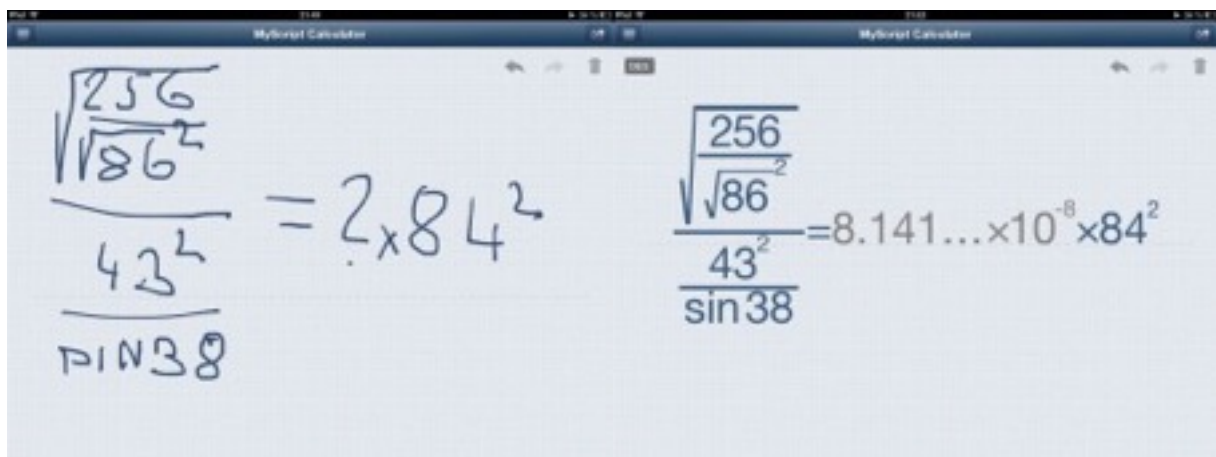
iPad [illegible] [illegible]

MyScript Calculator

$\frac{\sqrt{\frac{256}{\sqrt{86}^2}}}{\frac{43^2}{sin38}} = ?x84^2$

iPad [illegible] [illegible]

MyScript Calculator

DEG

$\frac{\sqrt{\frac{256}{\sqrt{86}^2}}}{\frac{43^2}{\sin38}}=8.141\ldots\times10^{-8}\times84^2$